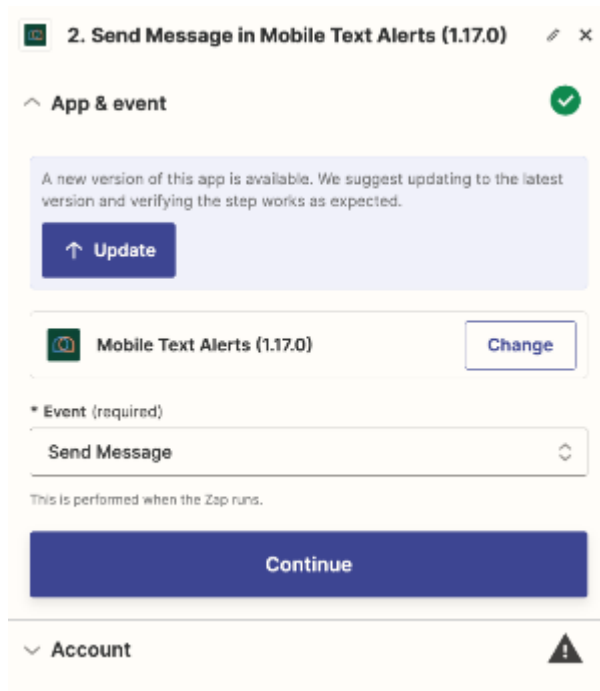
2. Send Message in Mobile Text Alerts (1.17.0)

App & event

A new version of this app is available. We suggest updating to the latest version and verifying the step works as expected.

Update

Mobile Text Alerts (1.17.0)

Change

* Event (required)

Send Message

This is performed when the Zap runs.

Continue

Account